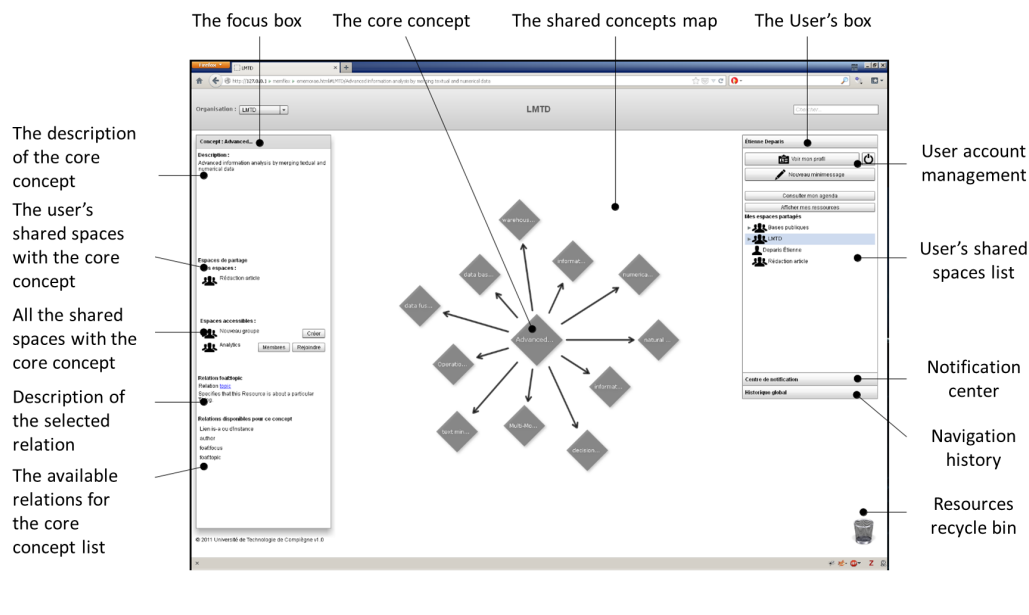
The focus box

The core concept

The shared concepts map

The User's box

The description of the core concept

The user's shared spaces with the core concept

All the shared spaces with the core concept

Description of the selected relation

The available relations for the core concept list

User account management

User's shared spaces list

Notification center

Navigation history

Resources recycle bin

Firefox

LMTD

http://127.0.0.1 » memfox » emenonus/lmtd/MTD/Advanced information analysis by merging textual and numerical data

Organisation : LMTD

LMTD

Concept : Advanced...

Description :
Advanced information analysis by merging textual and numerical data

Espaces de partage
Vos espaces :
Rédaction article

Espaces accessibles :
Nouveau groupe
Créer
Analytics
Membres
Rejoindre

Relation foaf:topic
Relation topic
Specifies that this Resource is about a particular thing

Relations disponibles pour ce concept
Lien-is-a ou d'instance
author
foaf:focus
foaf:topic

© 2011 Université de Technologie de Compiègne v1.0

marehous...
informat...
data bas...
numerica...
data fus...
Advanced...
natural ...
Operatio...
informat...
Multi-file...
text min...
decision...

Étienne Deparis
Voir mon profil
Nouveau mémo/message
Consulter mon agenda
Afficher mes ressources
Mes espaces partagés
Bases publiques
LMTD
Deparis Étienne
Rédaction article

Centre de notification
Historique global